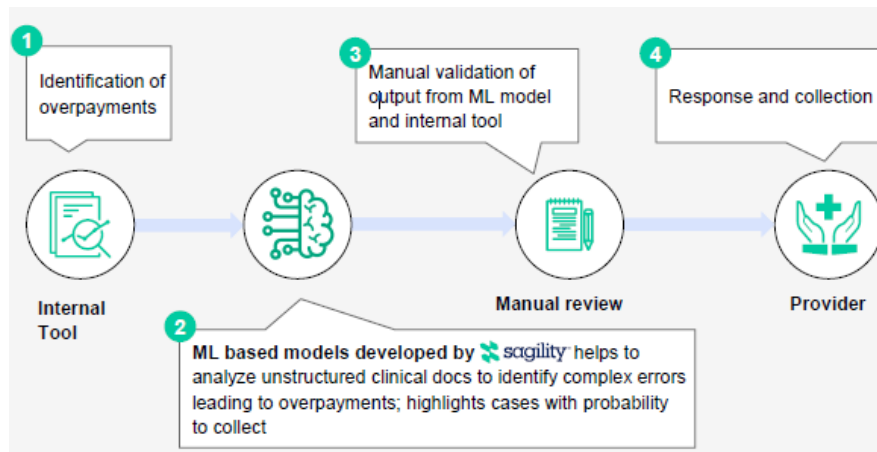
1

Identification of overpayments

3

Manual validation of output from ML model and internal tool

4

Response and collection

Internal Tool

Manual review

Provider

2

ML based models developed by sagility helps to analyze unstructured clinical docs to identify complex errors leading to overpayments; highlights cases with probability to collect